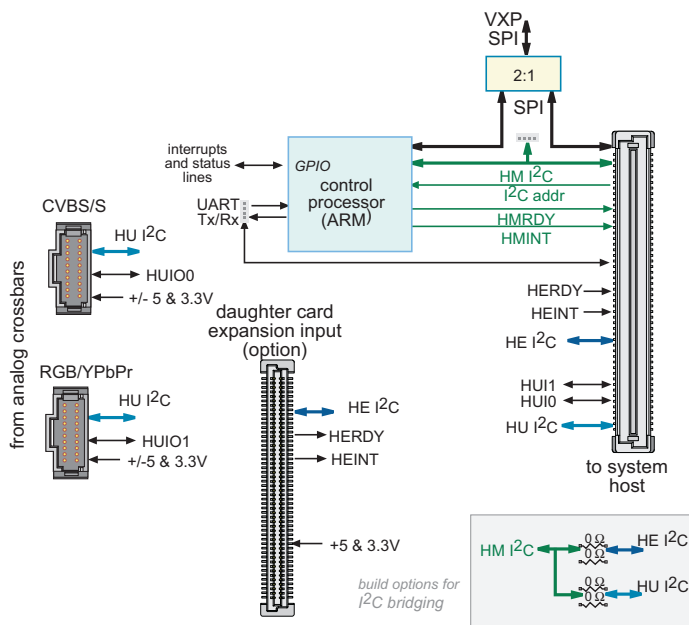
VXP
SPI

2:1

SPI

interrupts and status lines

GPIO
control processor (ARM)

UART
Tx/Rx

HM $I^2C$
$I^2C$ addr
HMRDY
HMINT

CVBS/S

HU $I^2C$
HUIO0
+/- 5 & 3.3V

from analog crossbars

RGB/YPbPr

HU $I^2C$
HUIO1
+/-5 & 3.3V

daughter card expansion input (option)

HE $I^2C$
HERDY
HEINT

+5 & 3.3V

HERDY
HEINT

HE $I^2C$

HUI1
HUI0
HU $I^2C$

to system host

build options for $I^2C$ bridging

HM $I^2C$
0 Ω
0 Ω
HE $I^2C$
0 Ω
0 Ω
HU $I^2C$